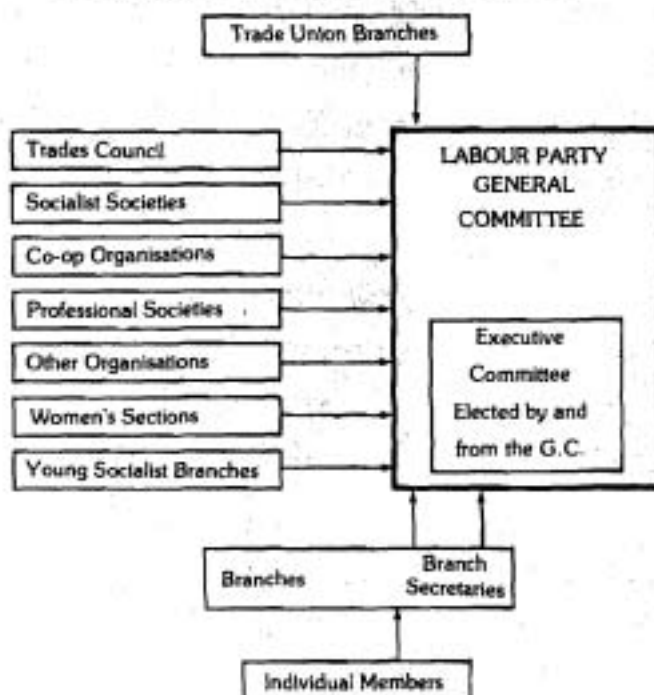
Trade Union Branches

Trades Council

Socialist Societies

Co-op Organisations

Professional Societies

Other Organisations

Women's Sections

Young Socialist Branches

LABOUR PARTY GENERAL COMMITTEE

Executive Committee Elected by and from the G.C.

Branches

Branch Secretaries

Individual Members